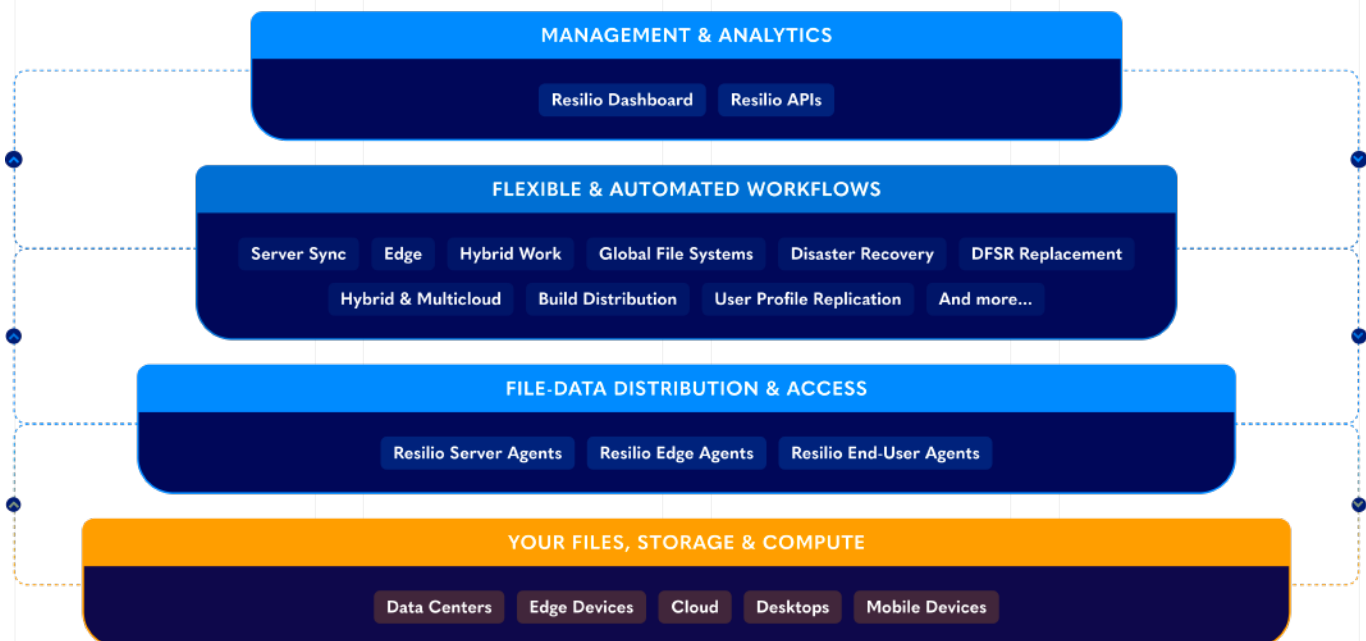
MANAGEMENT & ANALYTICS

Resilio Dashboard
Resilio APIs

FLEXIBLE & AUTOMATED WORKFLOWS

Server Sync
Edge
Hybrid Work
Global File Systems
Disaster Recovery
DFSR Replacement
Hybrid & Multicloud
Build Distribution
User Profile Replication
And more...

FILE-DATA DISTRIBUTION & ACCESS

Resilio Server Agents
Resilio Edge Agents
Resilio End-User Agents

YOUR FILES, STORAGE & COMPUTE

Data Centers
Edge Devices
Cloud
Desktops
Mobile Devices